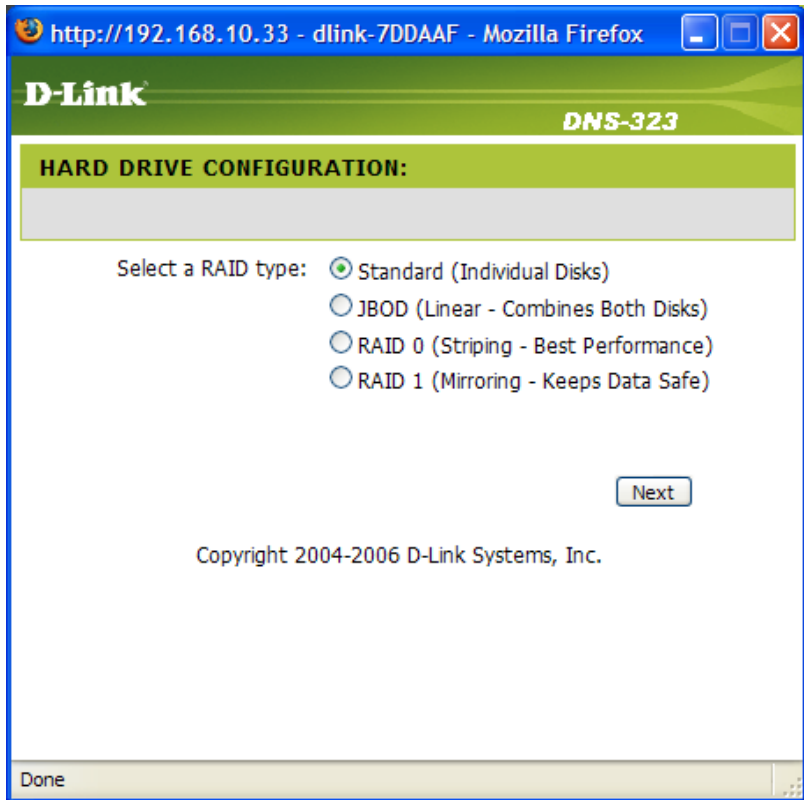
http://192.168.10.33 - dlink-7DDAAF - Mozilla Firefox

D-Link

DNS-323

HARD DRIVE CONFIGURATION:

Select a RAID type:
Standard (Individual Disks)
JBOD (Linear - Combines Both Disks)
RAID 0 (Striping - Best Performance)
RAID 1 (Mirroring - Keeps Data Safe)

Next

Copyright 2004-2006 D-Link Systems, Inc.

Done